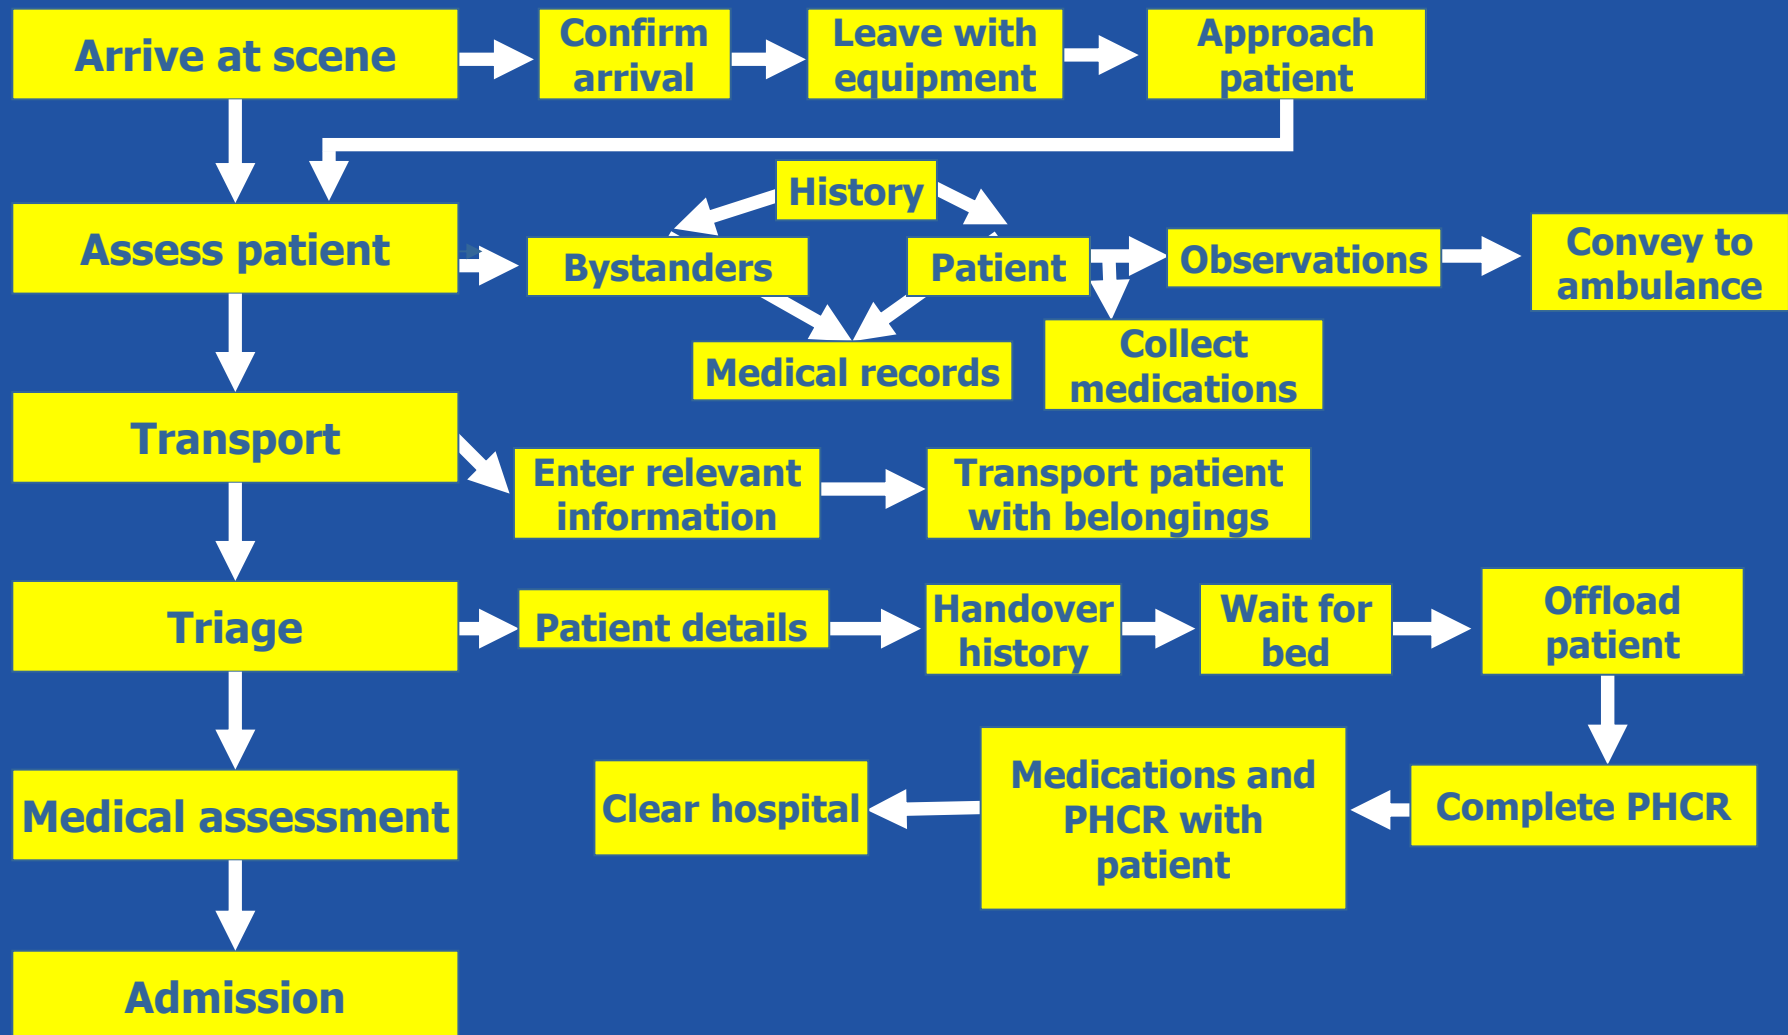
Arrive at scene

Confirm arrival

Leave with equipment

Approach patient

Assess patient

History

Bystanders

Patient

Observations

Convey to ambulance

Medical records

Collect medications

Transport

Enter relevant information

Transport patient with belongings

Triage

Patient details

Handover history

Wait for bed

Offload patient

Medical assessment

Clear hospital

Medications and PHCR with patient

Complete PHCR

Admission